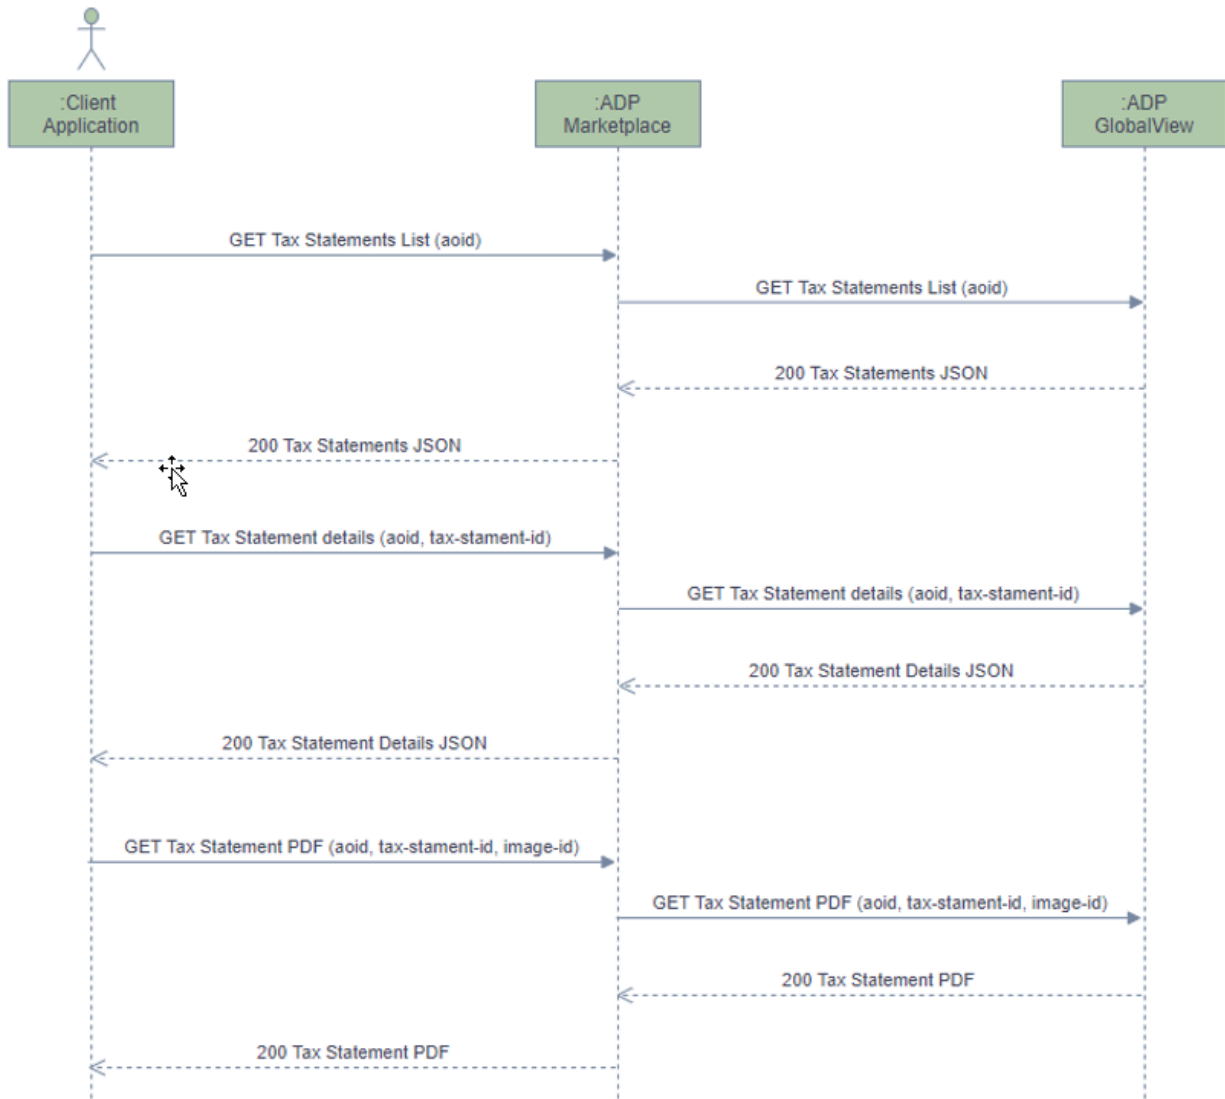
:Client Application

:ADP Marketplace

:ADP GlobalView

GET Tax Statements List (aoid)

GET Tax Statements List (aoid)

200 Tax Statements JSON

200 Tax Statements JSON

GET Tax Statement details (aoid, tax-stament-id)

GET Tax Statement details (aoid, tax-stament-id)

200 Tax Statement Details JSON

200 Tax Statement Details JSON

GET Tax Statement PDF (aoid, tax-stament-id, image-id)

GET Tax Statement PDF (aoid, tax-stament-id, image-id)

200 Tax Statement PDF

200 Tax Statement PDF